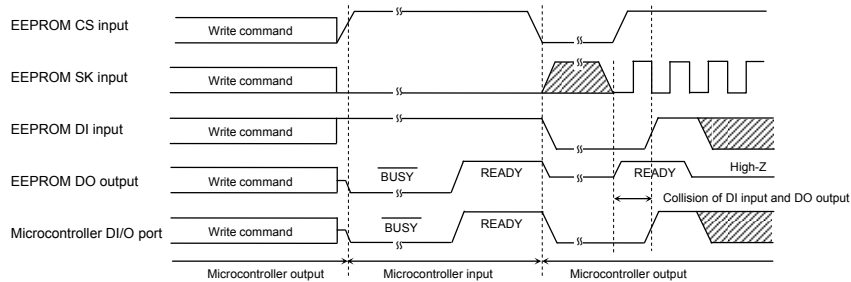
EEPROM CS input

Write command

EEPROM SK input

Write command

EEPROM DI input

Write command

EEPROM DO output

Write command

$\overline{\text{BUSY}}$

READY

READY

High-Z

Collision of DI input and DO output

Microcontroller DI/O port

Write command

$\overline{\text{BUSY}}$

READY

Microcontroller output

Microcontroller input

Microcontroller output